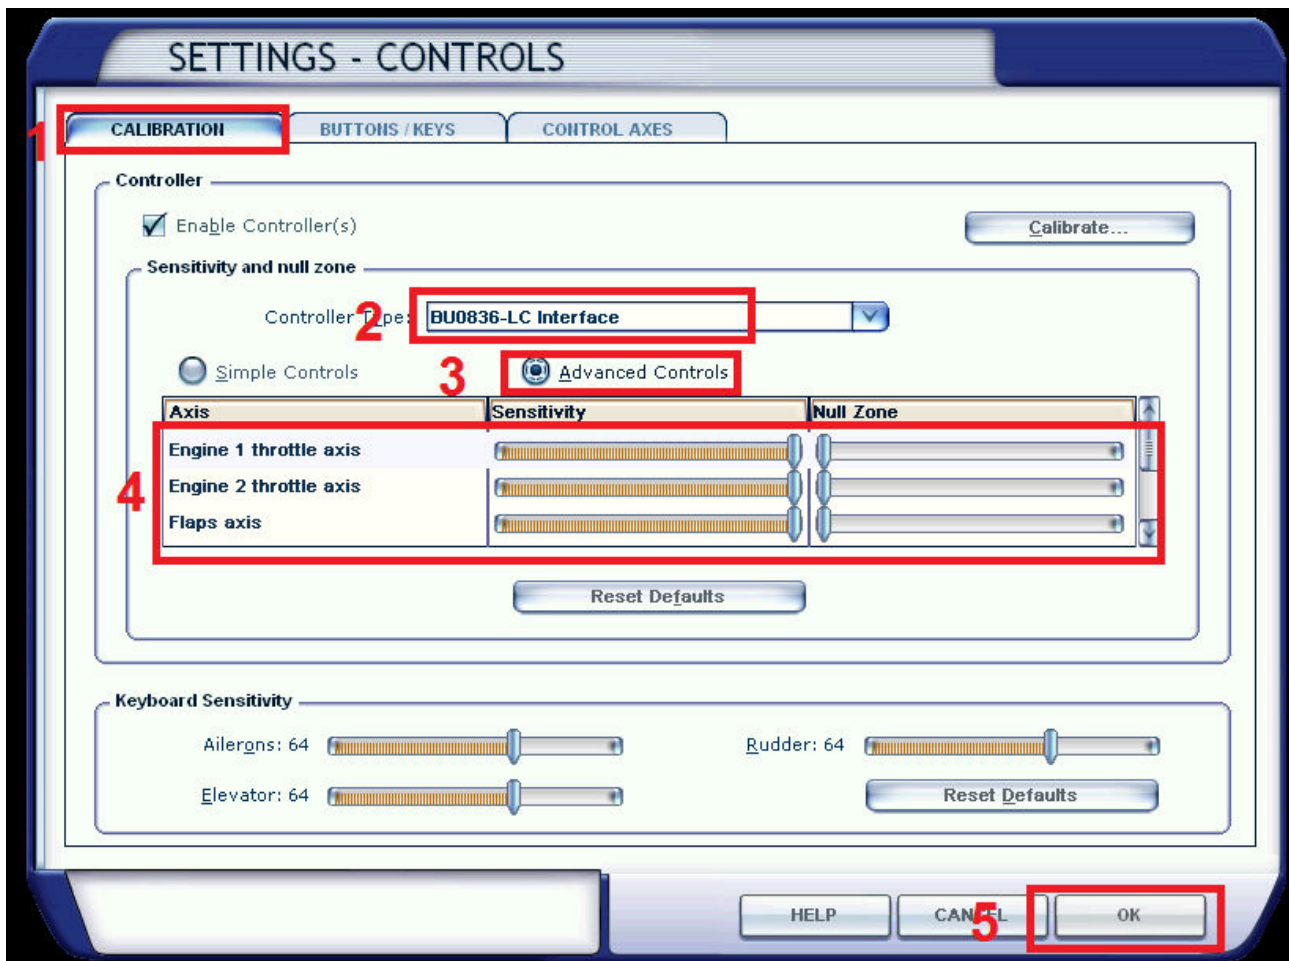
SETTINGS - CONTROLS

1

CALIBRATION

BUTTONS / KEYS

CONTROL AXES

Controller

Enable Controller(s)

Calibrate...

Sensitivity and null zone

Controller Type: 2 BU0836-LC Interface

Simple Controls

3

Advanced Controls

| Axis | Sensitivity | Null Zone |
|---|---|---|
| Engine 1 throttle axis | | |
| Engine 2 throttle axis | | |
| Flaps axis | | |

4

Reset Defaults

Keyboard Sensitivity

Ailerons: 64

Rudder: 64

Elevator: 64

Reset Defaults

HELP

CANCEL

5

OK